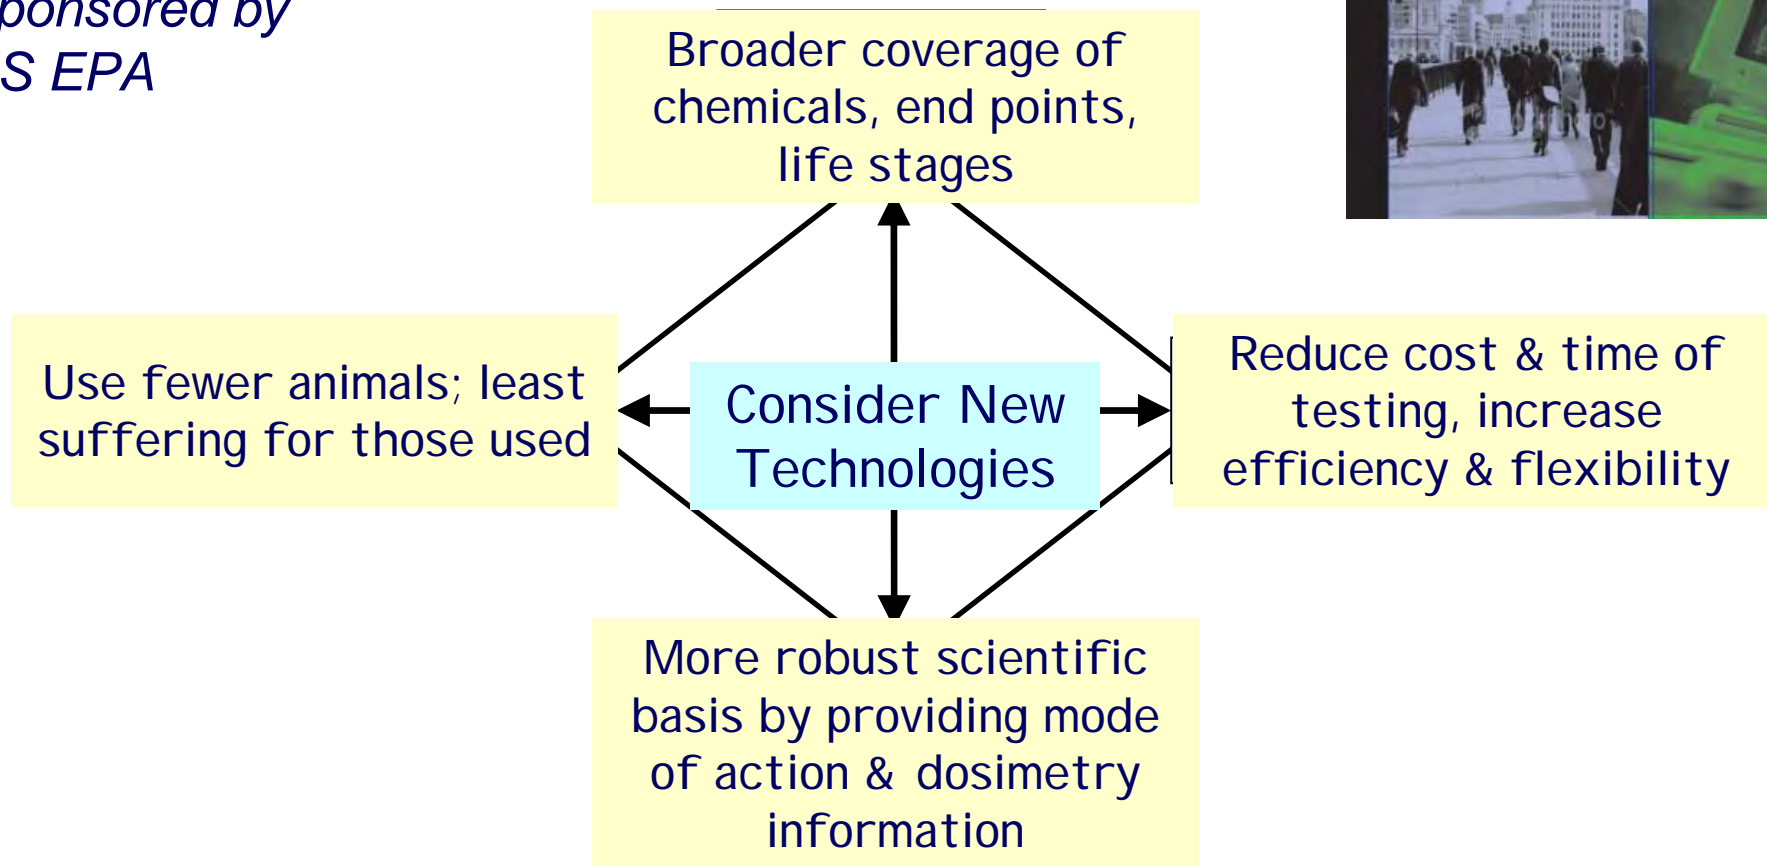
ponsored by
S EPA

Broader coverage of chemicals, end points, life stages

Use fewer animals; least suffering for those used

Consider New Technologies

Reduce cost & time of testing, increase efficiency & flexibility

More robust scientific basis by providing mode of action & dosimetry information